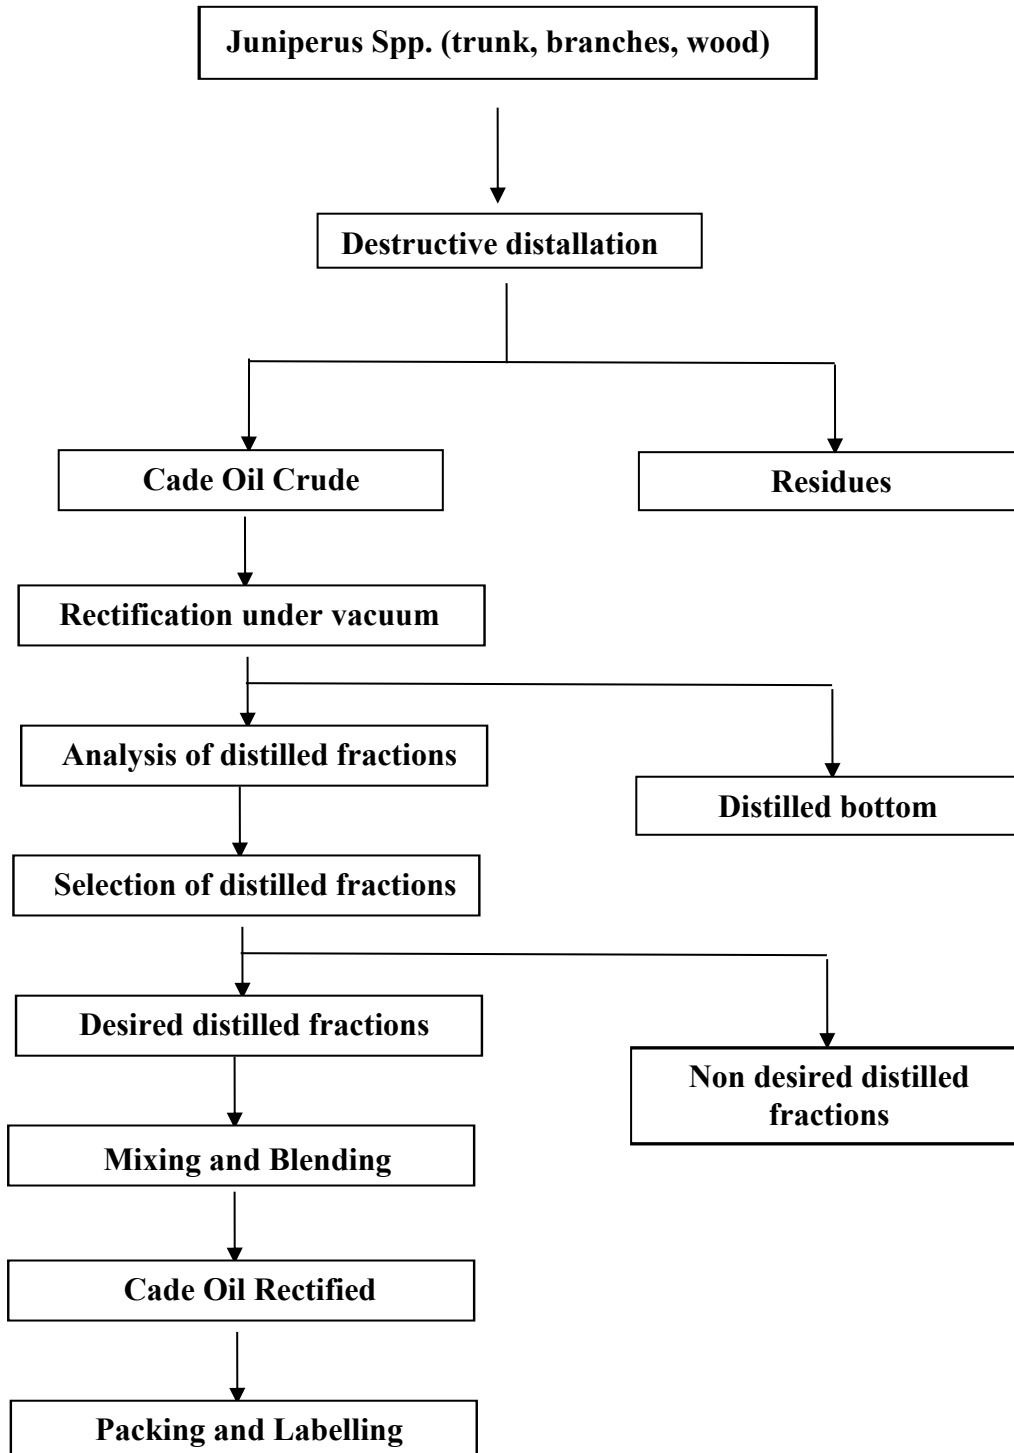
Juniperus Spp. (trunk, branches, wood)

Destructive distallation

Cade Oil Crude

Residues

Rectification under vacuum

Analysis of distilled fractions

Distilled bottom

Selection of distilled fractions

Desired distilled fractions

Non desired distilled fractions

Mixing and Blending

Cade Oil Rectified

Packing and Labelling